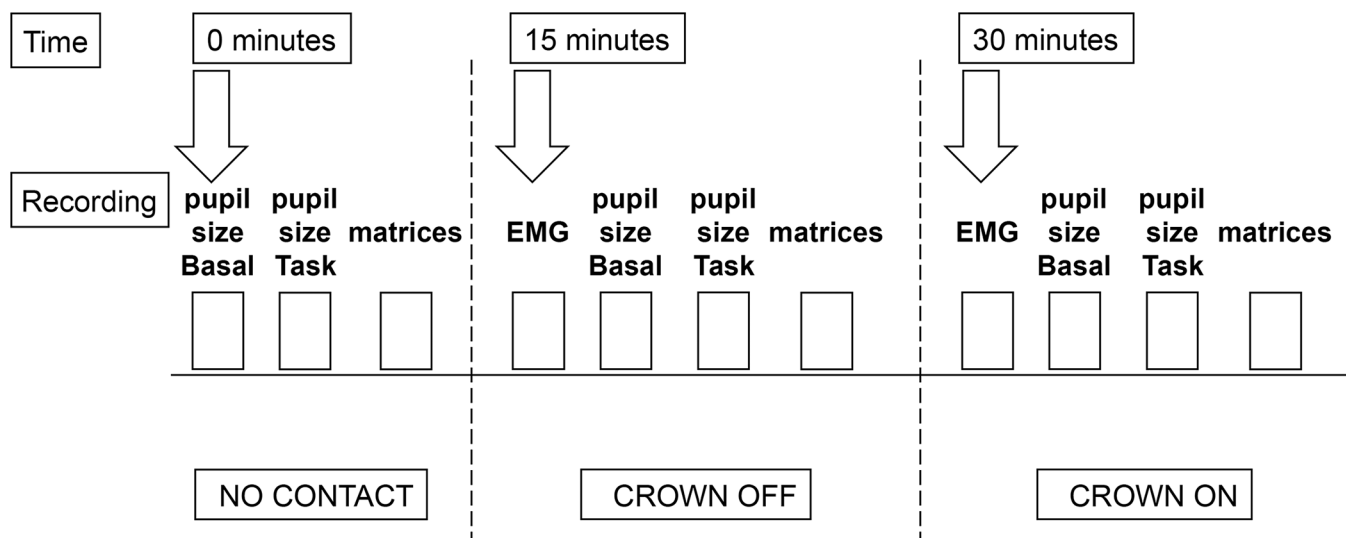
Time
0 minutes
15 minutes
30 minutes

Recording
pupil size Basal
pupil size Task
matrices

EMG
pupil size Basal
pupil size Task
matrices

EMG
pupil size Basal
pupil size Task
matrices

NO CONTACT
CROWN OFF
CROWN ON